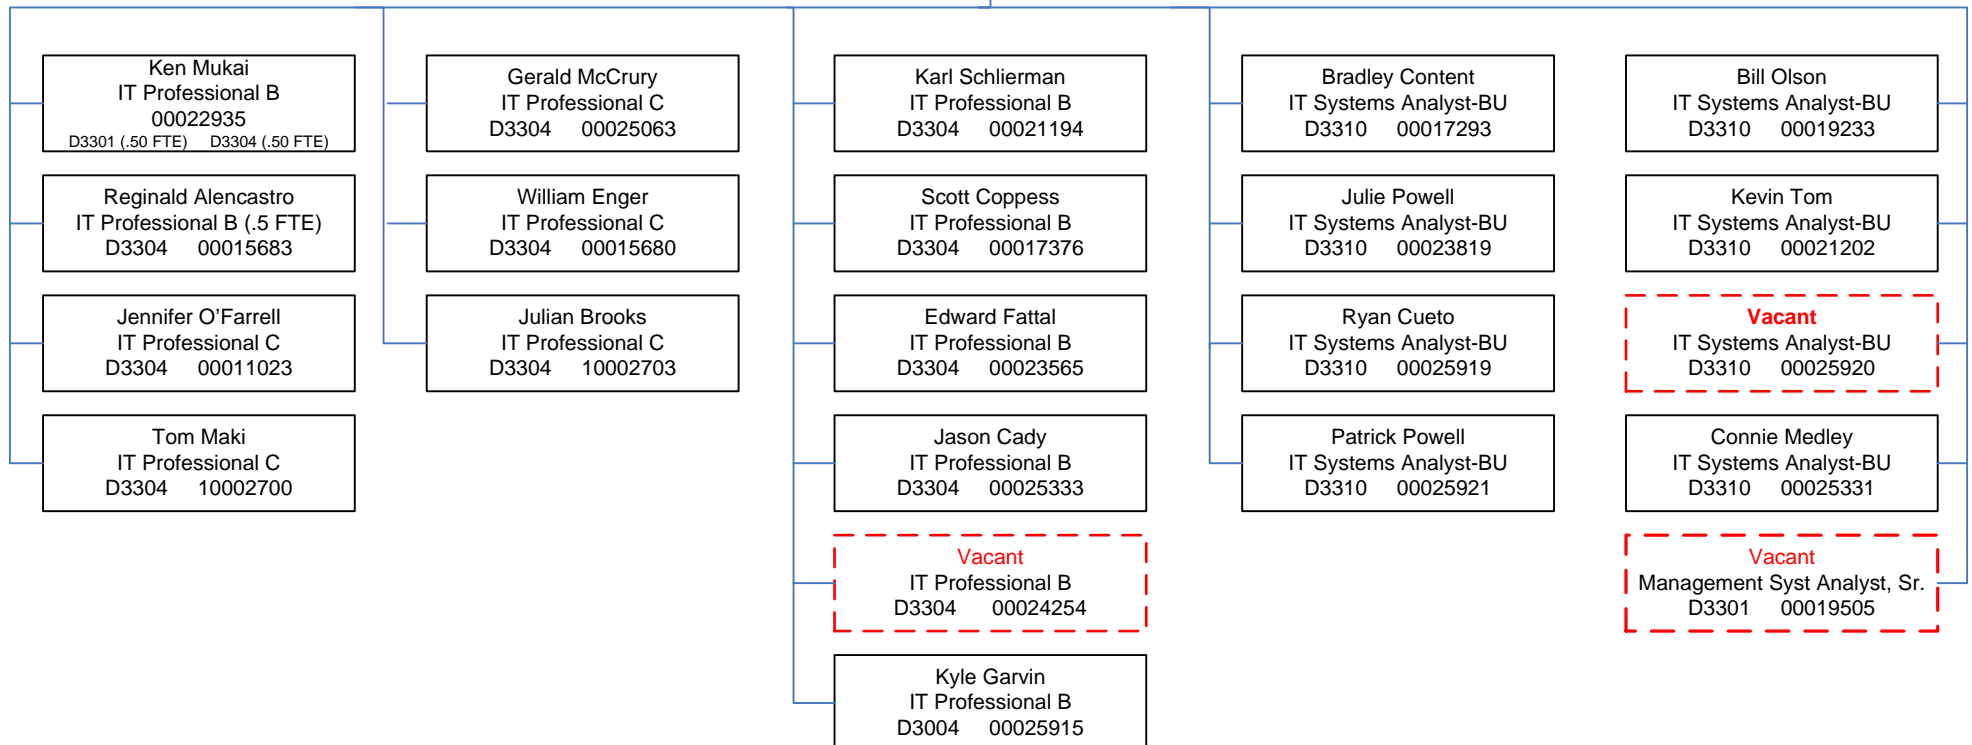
Ken Mukai
IT Professional B
00022935
D3301 (.50 FTE) D3304 (.50 FTE)

Reginald Alencastro
IT Professional B (.5 FTE)
D3304 00015683

Jennifer O'Farrell
IT Professional C
D3304 00011023

Tom Maki
IT Professional C
D3304 10002700

Gerald McCrury
IT Professional C
D3304 00025063

William Enger
IT Professional C
D3304 00015680

Julian Brooks
IT Professional C
D3304 10002703

Karl Schlierman
IT Professional B
D3304 00021194

Scott Coppess
IT Professional B
D3304 00017376

Edward Fattal
IT Professional B
D3304 00023565

Jason Cady
IT Professional B
D3304 00025333

Vacant
IT Professional B
D3304 00024254

Kyle Garvin
IT Professional B
D3004 00025915

Bradley Content
IT Systems Analyst-BU
D3310 00017293

Julie Powell
IT Systems Analyst-BU
D3310 00023819

Ryan Cueto
IT Systems Analyst-BU
D3310 00025919

Patrick Powell
IT Systems Analyst-BU
D3310 00025921

Bill Olson
IT Systems Analyst-BU
D3310 00019233

Kevin Tom
IT Systems Analyst-BU
D3310 00021202

Vacant
IT Systems Analyst-BU
D3310 00025920

Connie Medley
IT Systems Analyst-BU
D3310 00025331

Vacant
Management Syst Analyst, Sr.
D3301 00019505